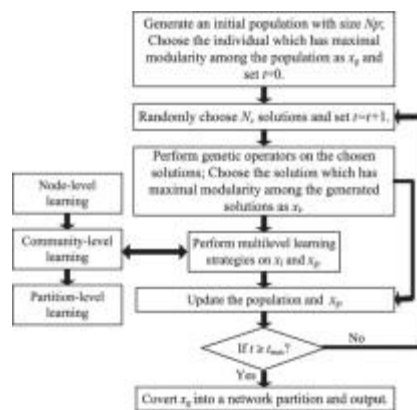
Generate an initial population with size $Np$; Choose the individual which has maximal modularity among the population as $x_g$ and set $t$=0.

Randomly choose $N_s$ solutions and set $t$=$t$+1.

Perform genetic operators on the chosen solutions; Choose the solution which has maximal modularity among the generated solutions as $x_l$.

Node-level learning

Community-level learning

Partition-level learning

Perform multilevel learning strategies on $x_l$ and $x_g$.

Update the population and $x_g$.

If $t \geq t_{max}$?

No

Yes

Covert $x_g$ into a network partition and output.